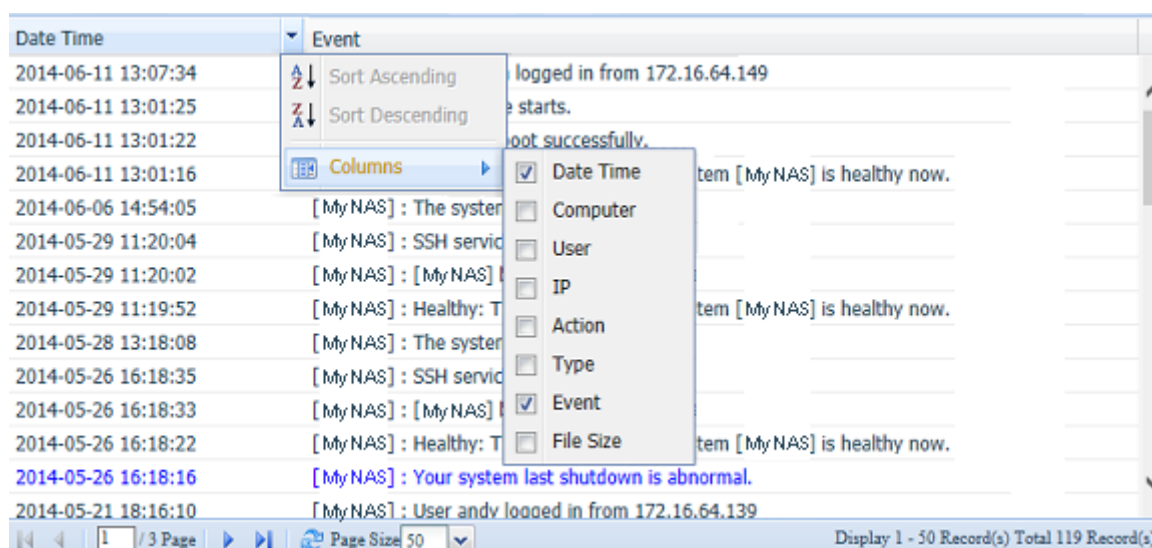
| Date Time | Event |
|---|---|
| 2014-06-11 13:07:34 | logged in from 172.16.64.149 |
| 2014-06-11 13:01:25 | starts. |
| 2014-06-11 13:01:22 | boot successfully. |
| 2014-06-11 13:01:16 | tem [My NAS] is healthy now. |
| 2014-06-06 14:54:05 | [My NAS] : The system |
| 2014-05-29 11:20:04 | [My NAS] : SSH servic |
| 2014-05-29 11:20:02 | [My NAS] : [My NAS] |
| 2014-05-29 11:19:52 | [My NAS] : Healthy: T tem [My NAS] is healthy now. |
| 2014-05-28 13:18:08 | [My NAS] : The system |
| 2014-05-26 16:18:35 | [My NAS] : SSH servic |
| 2014-05-26 16:18:33 | [My NAS] : [My NAS] |
| 2014-05-26 16:18:22 | [My NAS] : Healthy: T tem [My NAS] is healthy now. |
| 2014-05-26 16:18:16 | [My NAS] : Your system last shutdown is abnormal. |
| 2014-05-21 18:16:10 | [My NAS] : User andy logged in from 172.16.64.139 |

Sort Ascending
Sort Descending
Columns

Date Time
Computer
User
IP
Action
Type
Event
File Size

1 / 3 Page Page Size 50
Display 1 - 50 Record(s) Total 119 Record(s)